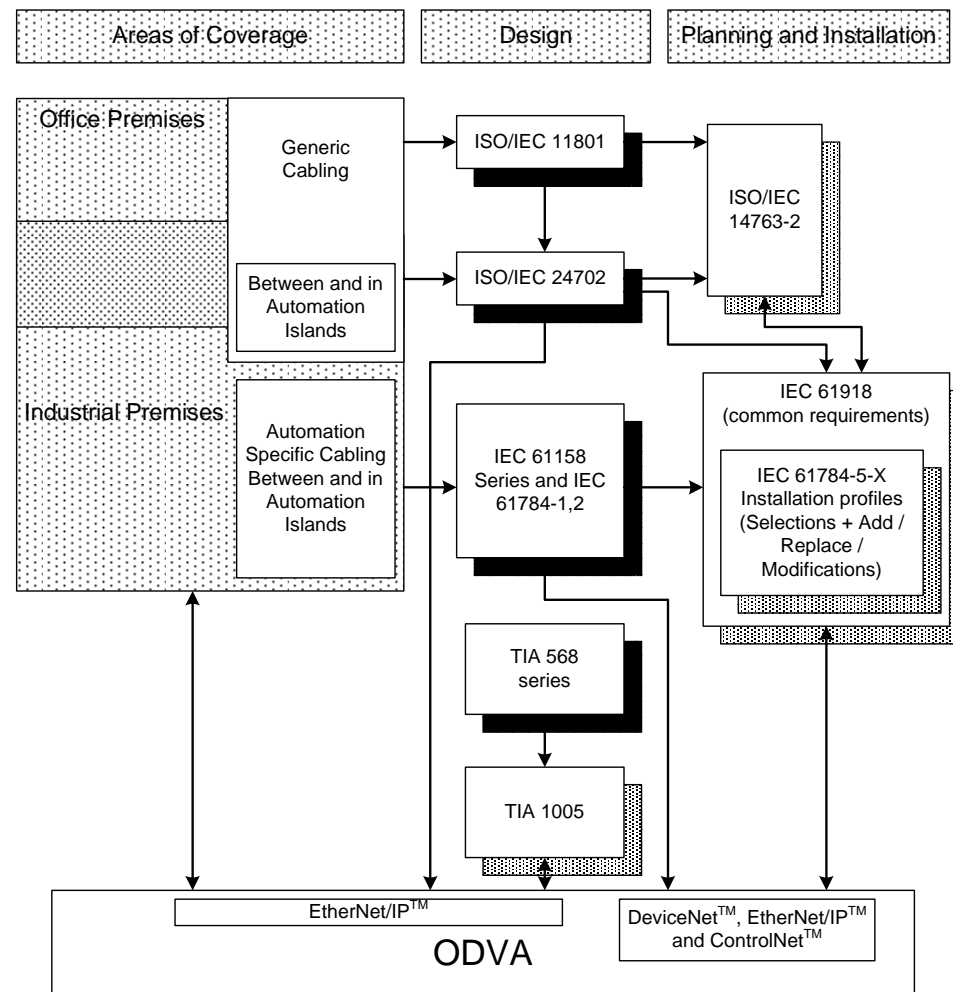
Areas of Coverage

Design

Planning and Installation

Office Premises

Generic Cabling

Between and in Automation Islands

Industrial Premises

Automation Specific Cabling Between and in Automation Islands

ISO/IEC 11801

ISO/IEC 24702

IEC 61158 Series and IEC 61784-1,2

TIA 568 series

TIA 1005

ISO/IEC 14763-2

IEC 61918 (common requirements)

IEC 61784-5-X Installation profiles (Selections + Add / Replace / Modifications)

EtherNet/IP$^{TM}$

DeviceNet$^{TM}$, EtherNet/IP$^{TM}$ and ControlNet$^{TM}$

ODVA